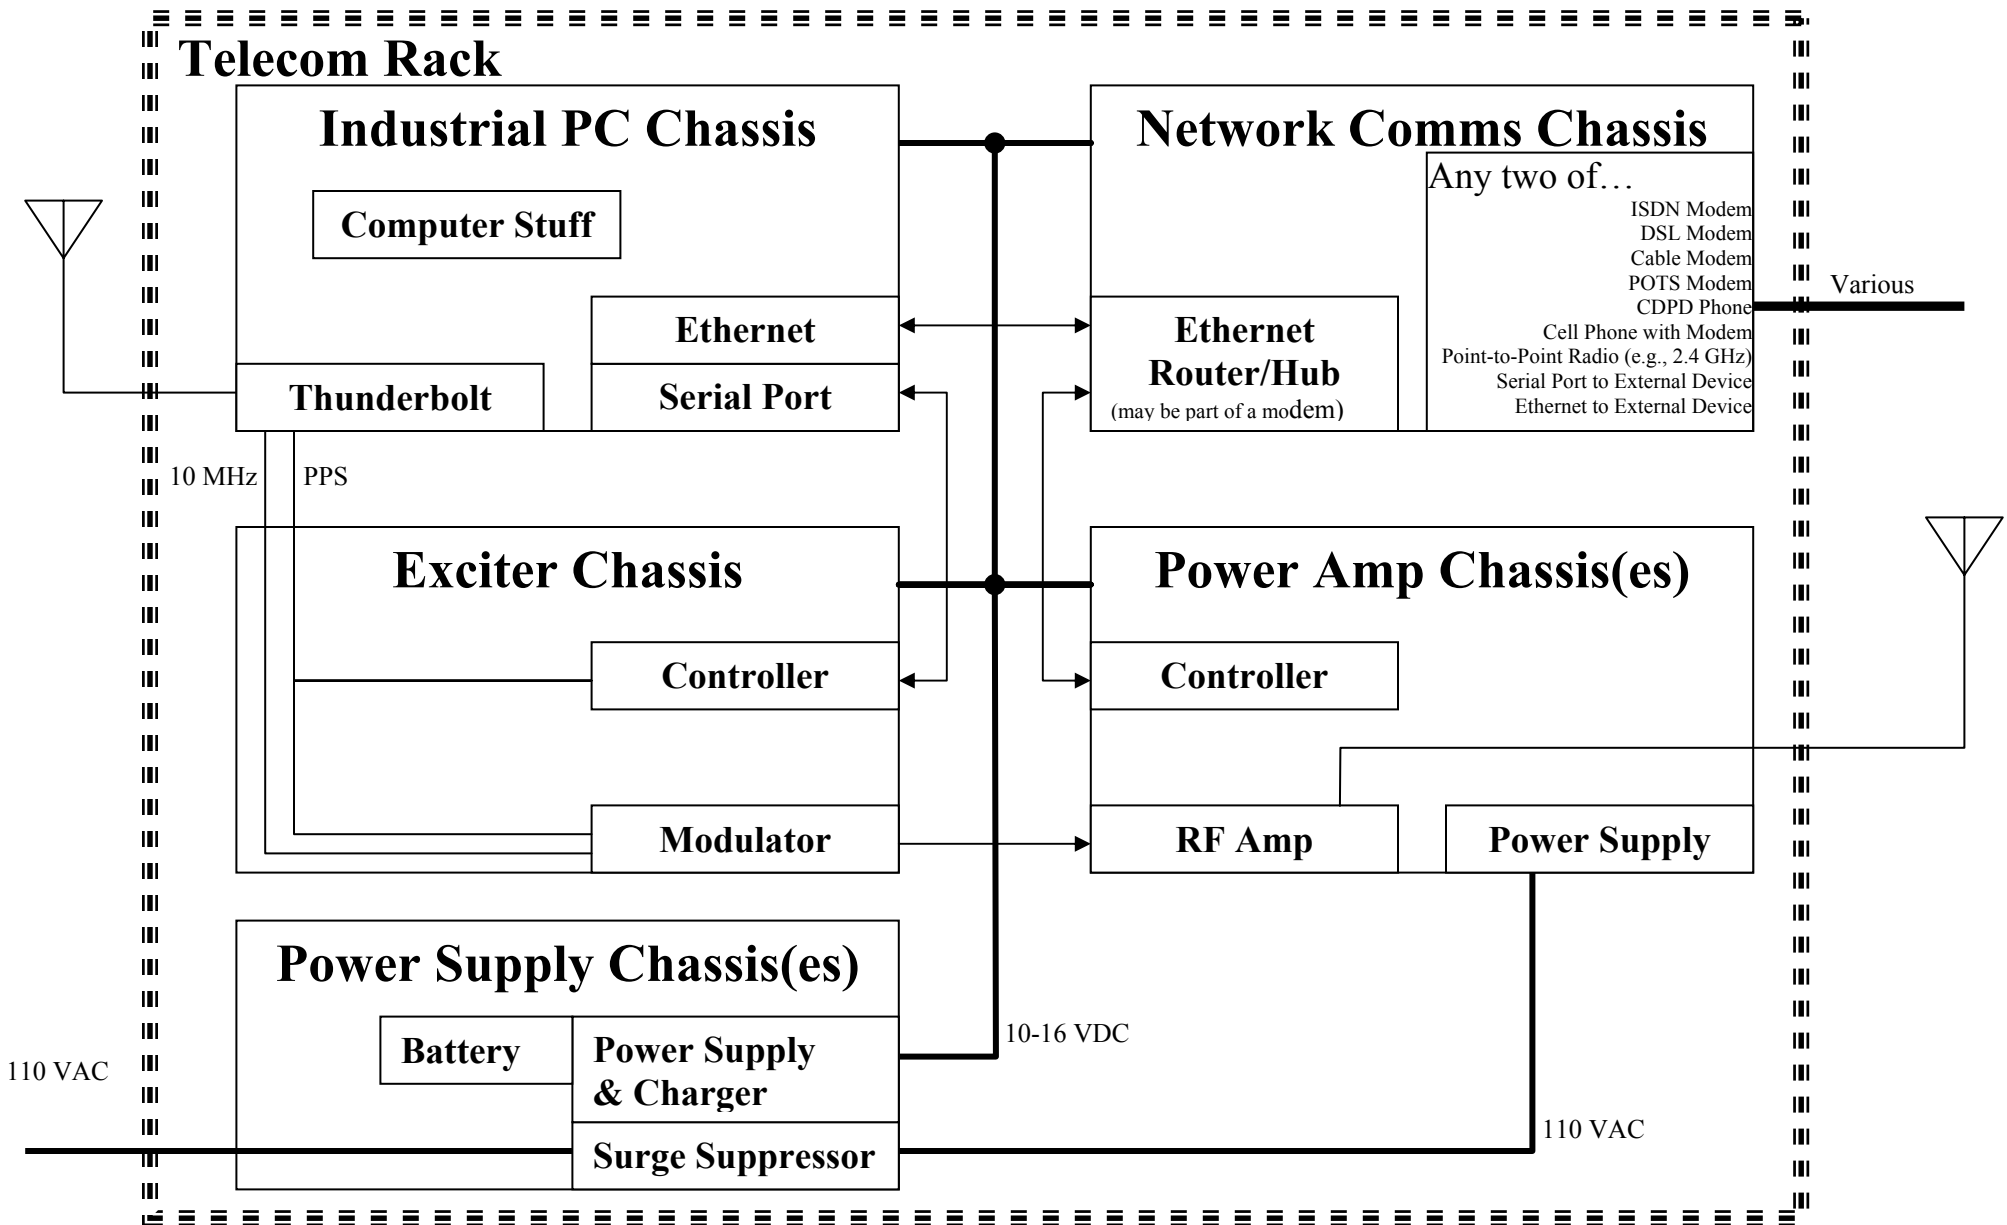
Telecom Rack

Industrial PC Chassis

Computer Stuff

Ethernet

Thunderbolt

Serial Port

Network Comms Chassis

Any two of…
ISDN Modem
DSL Modem
Cable Modem
POTS Modem
CDPD Phone
Cell Phone with Modem
Point-to-Point Radio (e.g., 2.4 GHz)
Serial Port to External Device
Ethernet to External Device

Various

Ethernet Router/Hub
(may be part of a modem)

10 MHz

PPS

Exciter Chassis

Controller

Modulator

Power Amp Chassis(es)

Controller

RF Amp

Power Supply

Power Supply Chassis(es)

Battery

Power Supply & Charger

Surge Suppressor

10-16 VDC

110 VAC

110 VAC